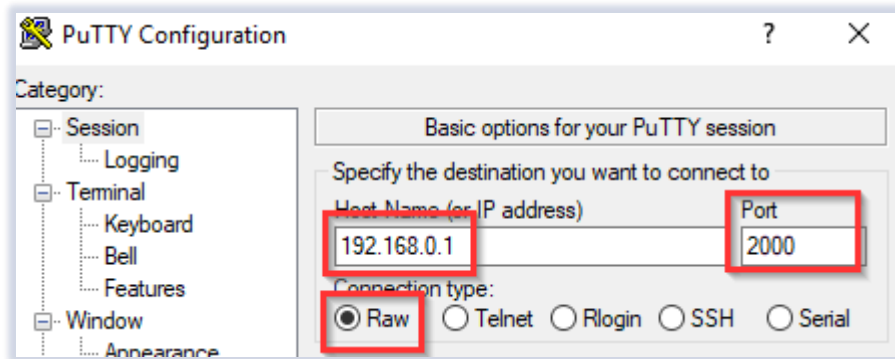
PuTTY Configuration

?

X

Category:

Session

Logging

Terminal

Keyboard

Bell

Features

Window

Appearance

Basic options for your PuTTY session

Specify the destination you want to connect to

Host Name (or IP address)

Port

192.168.0.1

2000

Connection type:

Raw

Telnet

Rlogin

SSH

Serial